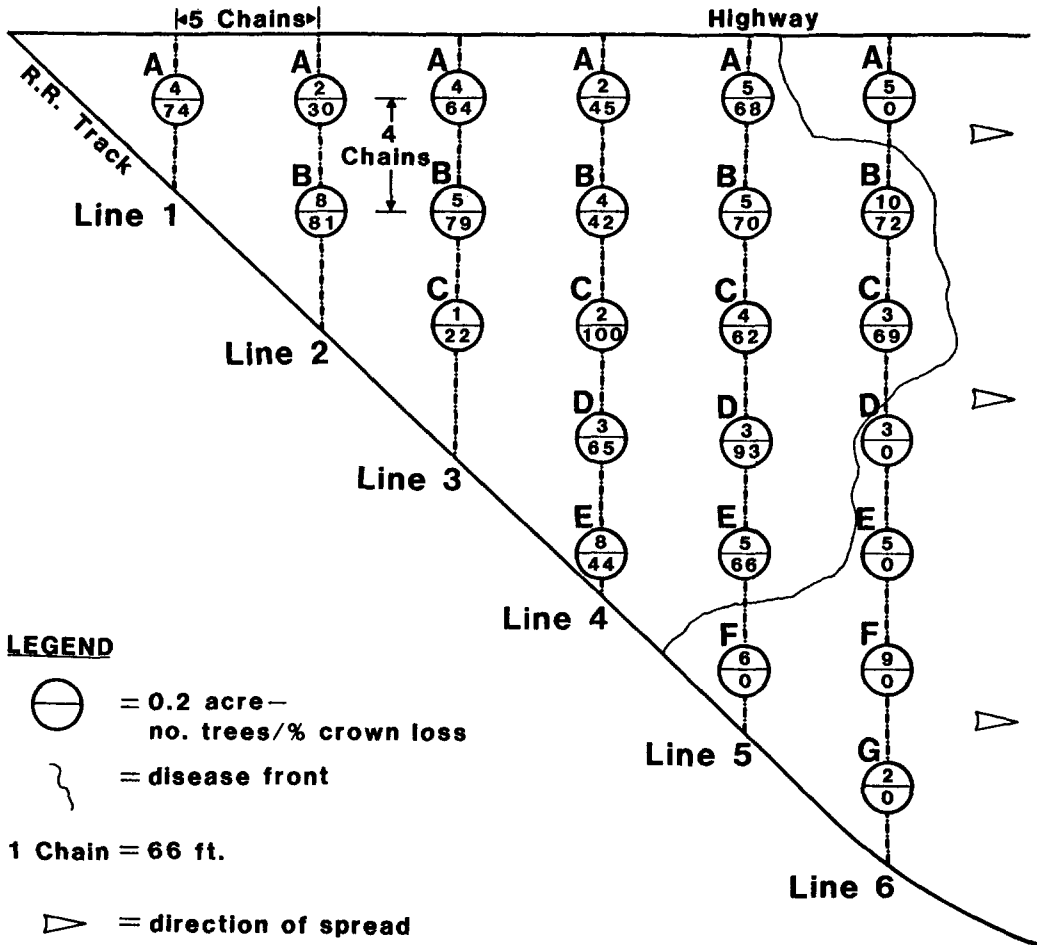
|◂5 Chains▸|

Highway

R.R. Track

A $\frac{4}{74}$

Line 1

A $\frac{2}{30}$

B $\frac{8}{81}$

Line 2

4 Chains

A $\frac{4}{64}$

B $\frac{5}{79}$

C $\frac{1}{22}$

Line 3

A $\frac{2}{45}$

B $\frac{4}{42}$

C $\frac{2}{100}$

D $\frac{3}{65}$

E $\frac{8}{44}$

Line 4

A $\frac{5}{68}$

B $\frac{5}{70}$

C $\frac{4}{62}$

D $\frac{3}{93}$

E $\frac{5}{66}$

F $\frac{6}{0}$

Line 5

A $\frac{5}{0}$

B $\frac{10}{72}$

C $\frac{3}{69}$

D $\frac{3}{0}$

E $\frac{5}{0}$

F $\frac{9}{0}$

G $\frac{2}{0}$

Line 6

LEGEND

= 0.2 acre — no. trees/% crown loss

= disease front

1 Chain = 66 ft.

= direction of spread